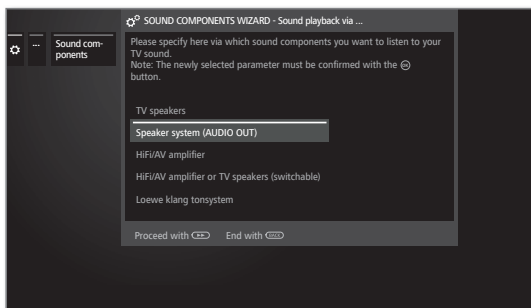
... Sound components

SOUND COMPONENTS WIZARD - Sound playback via ...

Please specify here via which sound components you want to listen to your TV sound.
Note: The newly selected parameter must be confirmed with the OK button.

TV speakers

Speaker system (AUDIO OUT)

HiFi/AV amplifier

HiFi/AV amplifier or TV speakers (switchable)

Loewe klang tonsystem

Proceed with ▶▶ End with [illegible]